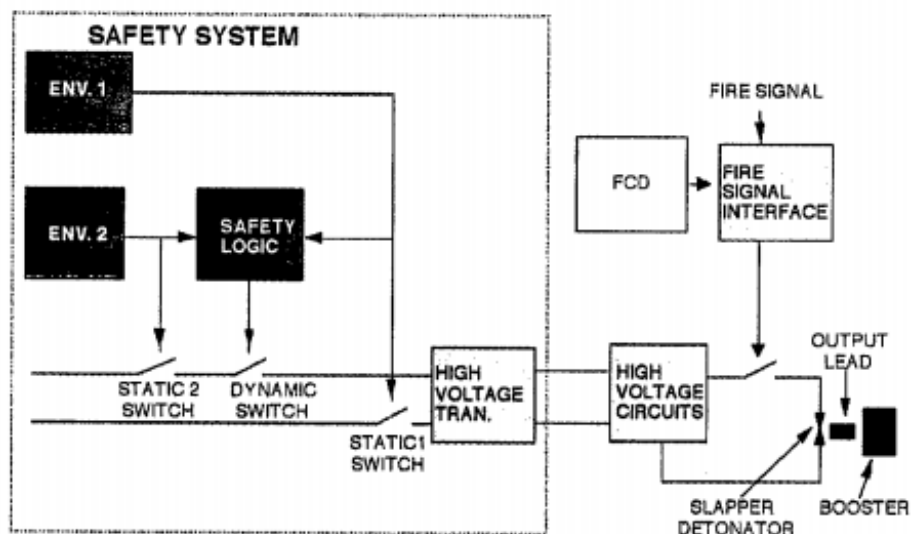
SAFETY SYSTEM

ENV. 1

ENV. 2

SAFETY LOGIC

STATIC 2 SWITCH

DYNAMIC SWITCH

STATIC1 SWITCH

HIGH VOLTAGE TRAN.

FIRE SIGNAL

FCD

FIRE SIGNAL INTERFACE

HIGH VOLTAGE CIRCUITS

OUTPUT LEAD

SLAPPER DETONATOR

BOOSTER